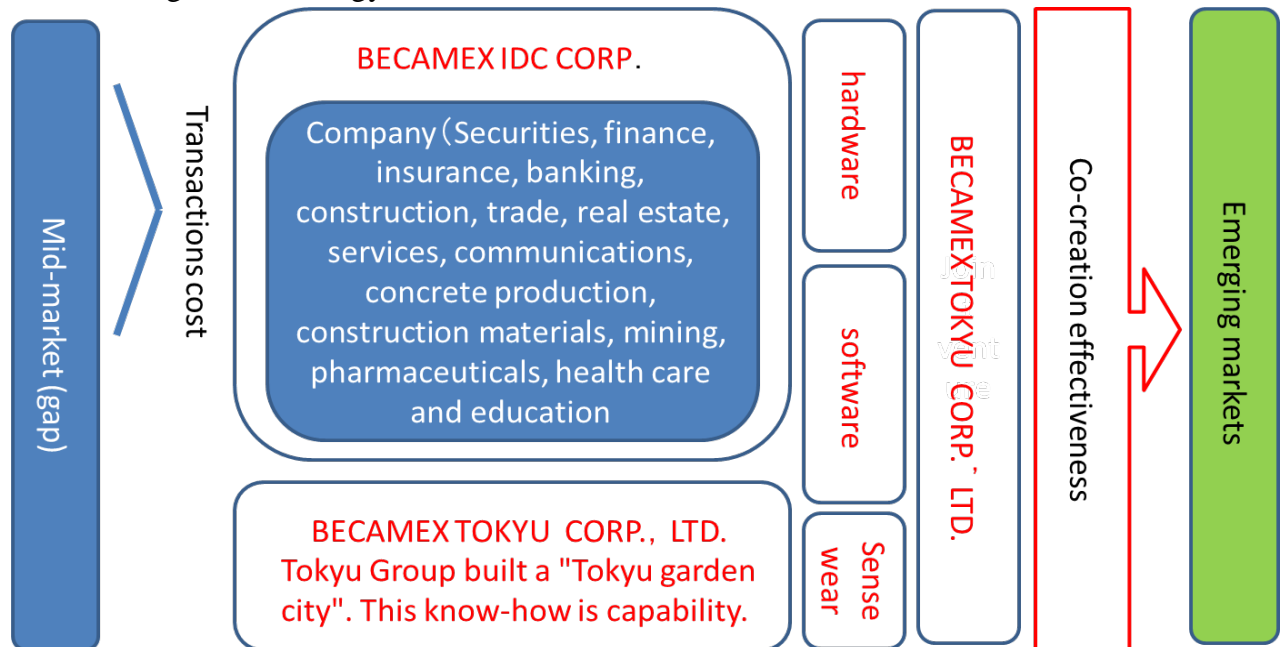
Mid-market (gap)

Transactions cost

BECAMEX IDC CORP.

Company（Securities, finance, insurance, banking, construction, trade, real estate, services, communications, concrete production, construction materials, mining, pharmaceuticals, health care and education

BECAMEX TOKYU CORP.，LTD. Tokyu Group built a "Tokyu garden city". This know-how is capability.

hardware

software

Sense wear

BECAMEXTOKYU CORP.，LTD.

Join vent

Co-creation effectiveness

Emerging markets